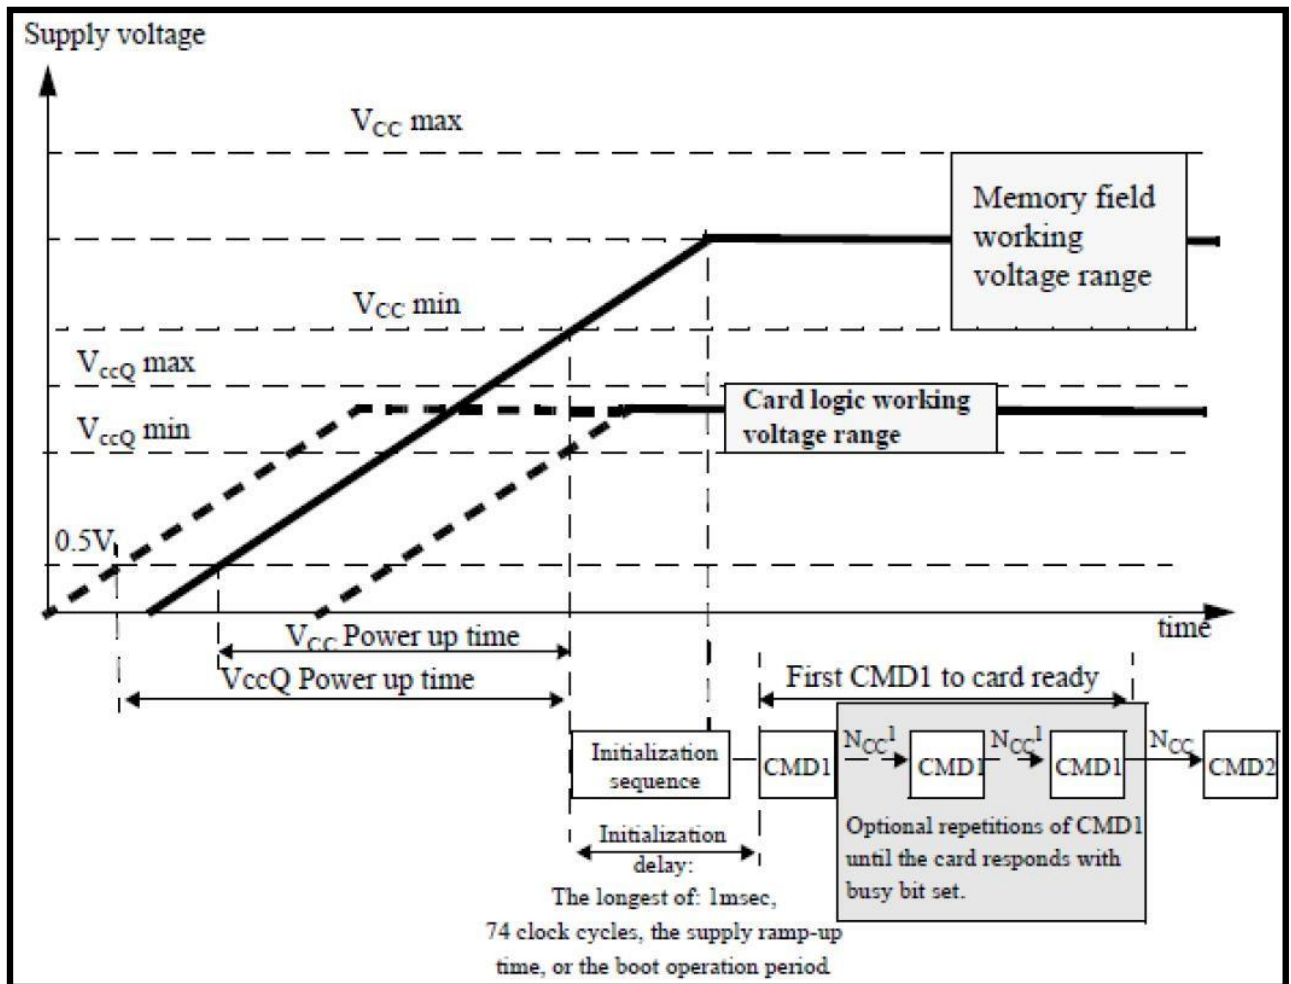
Supply voltage

$V_{CC}$ max

Memory field working voltage range

$V_{CC}$ min

$V_{ccQ}$ max

Card logic working voltage range

$V_{ccQ}$ min

0.5V

time

$V_{CC}$ Power up time

VccQ Power up time

First CMD1 to card ready

Initialization sequence

CMD1

$N_{CC}^1$

CMD1

$N_{CC}^1$

CMD1

$N_{CC}$

CMD2

Optional repetitions of CMD1 until the card responds with busy bit set.

Initialization delay:
The longest of: 1msec, 74 clock cycles, the supply ramp-up time, or the boot operation period